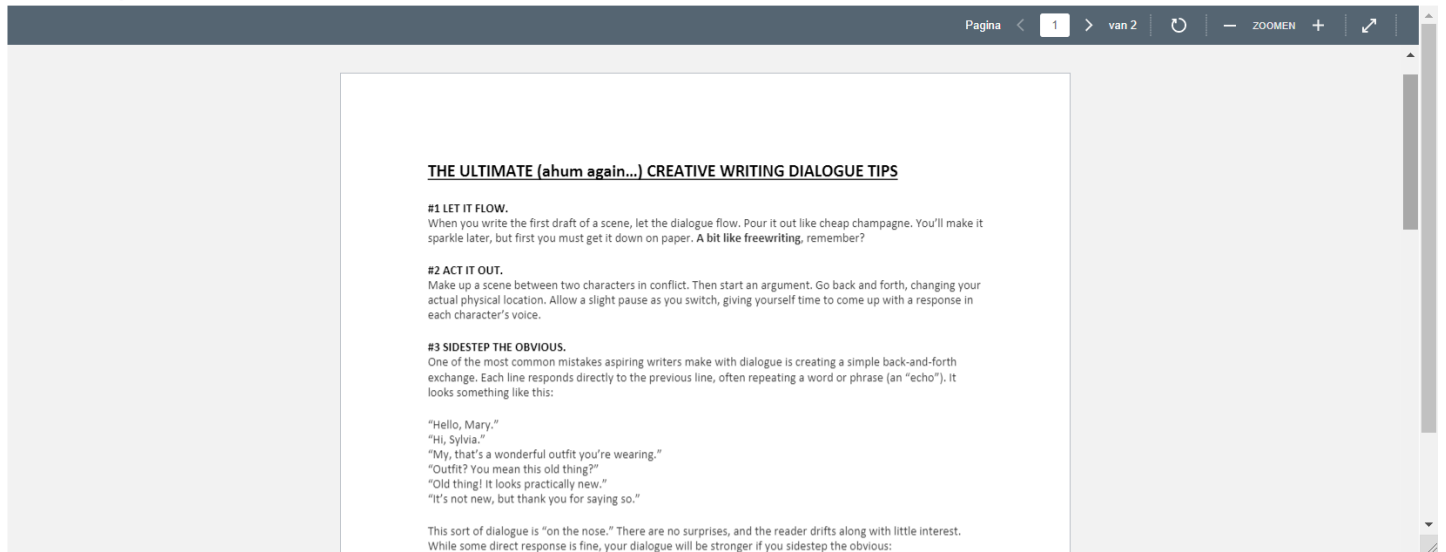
Pagina 1 van 2 ZOOMEN

THE ULTIMATE (ahum again…) CREATIVE WRITING DIALOGUE TIPS

#1 LET IT FLOW.
When you write the first draft of a scene, let the dialogue flow. Pour it out like cheap champagne. You'll make it sparkle later, but first you must get it down on paper. A bit like freewriting, remember?

#2 ACT IT OUT.
Make up a scene between two characters in conflict. Then start an argument. Go back and forth, changing your actual physical location. Allow a slight pause as you switch, giving yourself time to come up with a response in each character's voice.

#3 SIDESTEP THE OBVIOUS.
One of the most common mistakes aspiring writers make with dialogue is creating a simple back-and-forth exchange. Each line responds directly to the previous line, often repeating a word or phrase (an "echo"). It looks something like this:

"Hello, Mary."
"Hi, Sylvia."
"My, that's a wonderful outfit you're wearing."
"Outfit? You mean this old thing?"
"Old thing! It looks practically new."
"It's not new, but thank you for saying so."

This sort of dialogue is "on the nose." There are no surprises, and the reader drifts along with little interest. While some direct response is fine, your dialogue will be stronger if you sidestep the obvious: